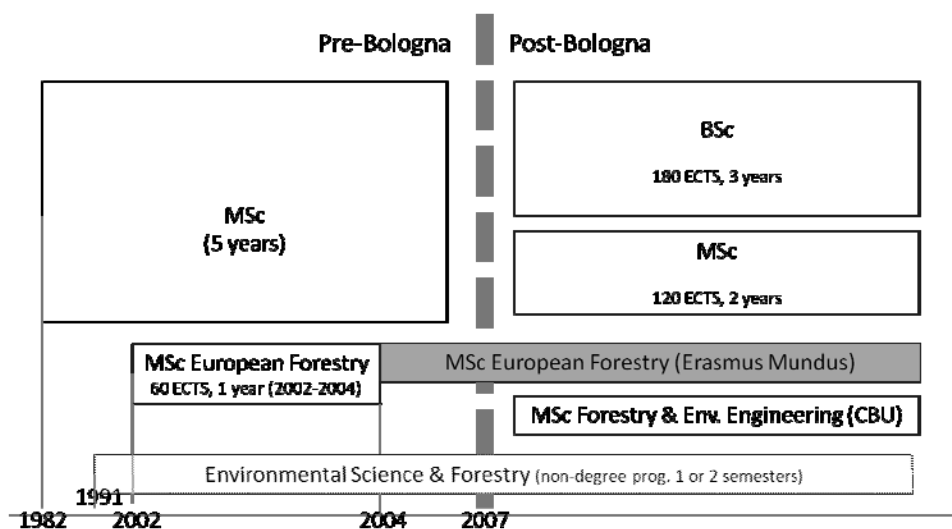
Pre-Bologna

Post-Bologna

MSc
(5 years)

BSc
180 ECTS, 3 years

MSc
120 ECTS, 2 years

MSc European Forestry
60 ECTS, 1 year (2002-2004)

MSc European Forestry (Erasmus Mundus)

MSc Forestry & Env. Engineering (CBU)

Environmental Science & Forestry (non-degree prog. 1 or 2 semesters)

1991

1982 2002 2004 2007